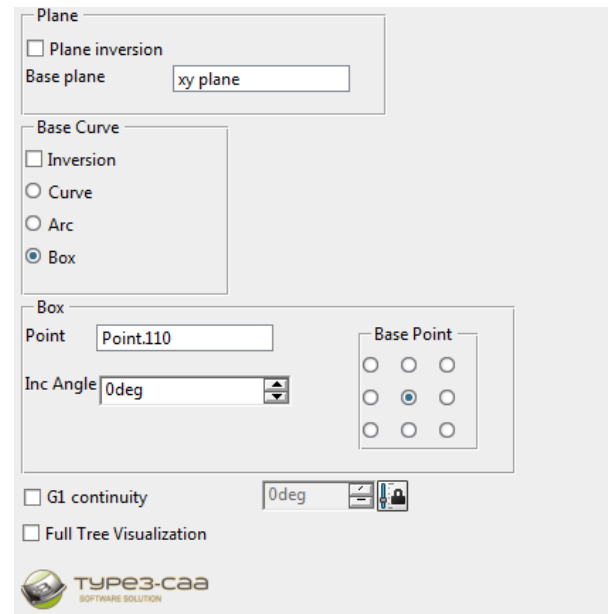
Plane

Plane inversion

Base plane xy plane

Base Curve

Inversion

Curve

Arc

Box

Box

Point Point.110

Inc Angle 0deg

Base Point

G1 continuity 0deg

Full Tree Visualization

TYPE3-CAA
SOFTWARE SOLUTION